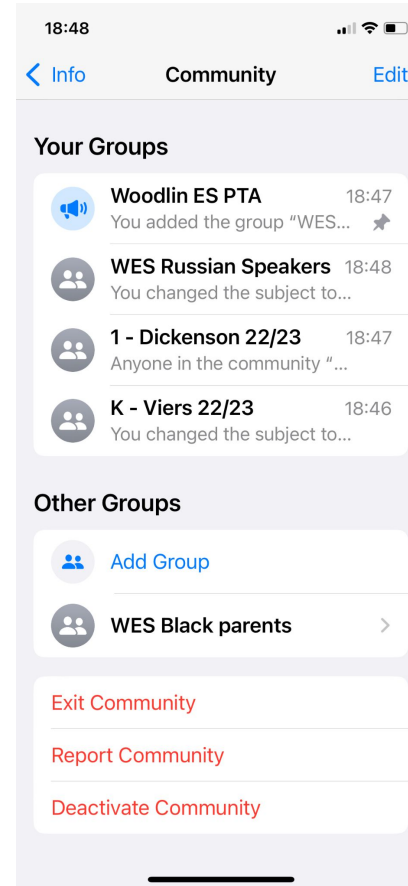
18:48

Info
Community
Edit

Your Groups

Woodlin ES PTA 18:47
You added the group "WES...

WES Russian Speakers 18:48
You changed the subject to...

1 - Dickenson 22/23 18:47
Anyone in the community "...

K - Viers 22/23 18:46
You changed the subject to...

Other Groups

Add Group

WES Black parents

Exit Community

Report Community

Deactivate Community